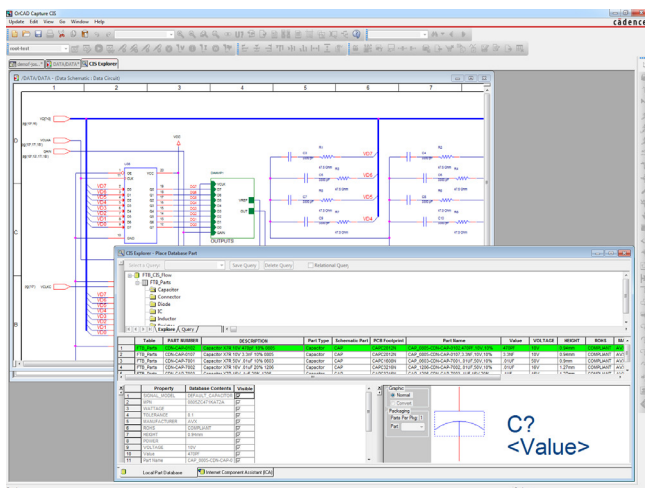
OrCAD Capture CIS

cādence

Update Edit View Go Window Help

DATA/DATA - (Data Schematic : Data Circuit)

CIS Explorer

1 2 3 4 5 6 7

D

C

B

A

OUTPUTS

CIS Explorer - Place Database Part

Select a Query | Save Query | Delete Query | Relational Query

FTB_CIS_Flow
FTB_Parts
Capacitor
Connector
Diode
IC
Inductor

Explorer | Query

| | Table | PART NUMBER | DESCRIPTION | Part Type | Schematic Part | PCB Footprint | Part Name | Value | VOLTAGE | HEIGHT | ROHS |
|---|---|---|---|---|---|---|---|---|---|---|---|
| 1 | FTB_Parts | CDN-CAP-0105 | Capacitor X7R 10V 470pF 10% 0603 | Capacitor | CAP | CAPC1608N | CAP_0603-CDN-CAP-0105_470PF_10V_10% | 470PF | 10V | 0.9mm | COMPLIANT |
| 2 | FTB_Parts | CDN-CAP-0107 | Capacitor X7R 10V 3.3nF 10% 0805 | Capacitor | CAP | CAPC2012N | CAP_0805-CDN-CAP-0107_3.3NF_10V_10% | 3.3NF | 10V | 0.94mm | COMPLIANT |
| 3 | FTB_Parts | CDN-CAP-T001 | Capacitor X7R 50V .01uF 10% 0603 | Capacitor | CAP | CAPC1608N | CAP_0603-CDN-CAP-T001_.01UF_50V_10% | .01UF | 50V | 0.9mm | COMPLIANT |
| 4 | FTB_Parts | CDN-CAP-T002 | Capacitor X7R 16V .01uF 20% 1206 | Capacitor | CAP | CAPC3216N | CAP_1206-CDN-CAP-T002_.01UF_16V_20% | .01UF | 16V | 1.27mm | COMPLIANT |

| | Property | Database Contents | Visible |
|---|---|---|---|
| 1 | SIGNAL_MODEL | DEFAULT_CAPACITOR | |
| 2 | MPN | 0603ZC471KAT2A | |
| 3 | WATTAGE | | |
| 4 | TOLERANCE | ±1 | |
| 5 | MANUFACTURER | AVX | |
| 6 | ROHS | COMPLIANT | |
| 7 | HEIGHT | 0.9mm | |
| 8 | POWER | | |
| 9 | VOLTAGE | 10V | |
| 10 | Value | 470PF | |
| 11 | Part Name | CAP_0603-CDN-CAP-0 | |

Graphic
Normal
Convert
Packaging
Parts Per Pkg: 1
Part

C?
<Value>

Local Part Database | Internet Component Assistant (ICA)